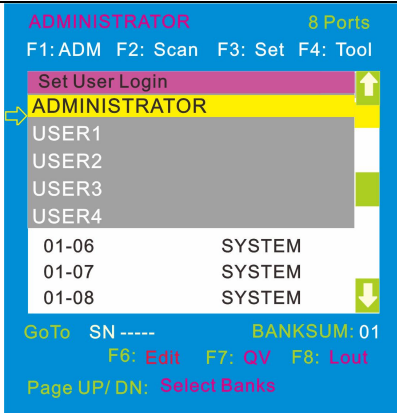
ADMINISTRATOR 8 Ports
F1: ADM F2: Scan F3: Set F4: Tool

Set User Login
ADMINISTRATOR
USER1
USER2
USER3
USER4

| 01-06 | SYSTEM |
|---|---|
| 01-07 | SYSTEM |
| 01-08 | SYSTEM |

GoTo SN ----- BANKSUM: 01
F6: Edit F7: QV F8: Lout
Page UP/ DN: Select Banks